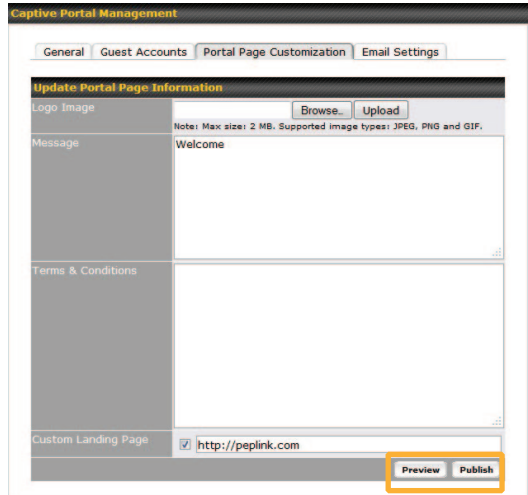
Captive Portal Management

General | Guest Accounts | Portal Page Customization | Email Settings

Update Portal Page Information

| | |
|---|---|
| Logo Image | Browse.. Upload<br>Note: Max size: 2 MB. Supported image types: JPEG, PNG and GIF. |
| Message | Welcome |
| Terms & Conditions | |
| Custom Landing Page | ☑ http://peplink.com |

Preview Publish